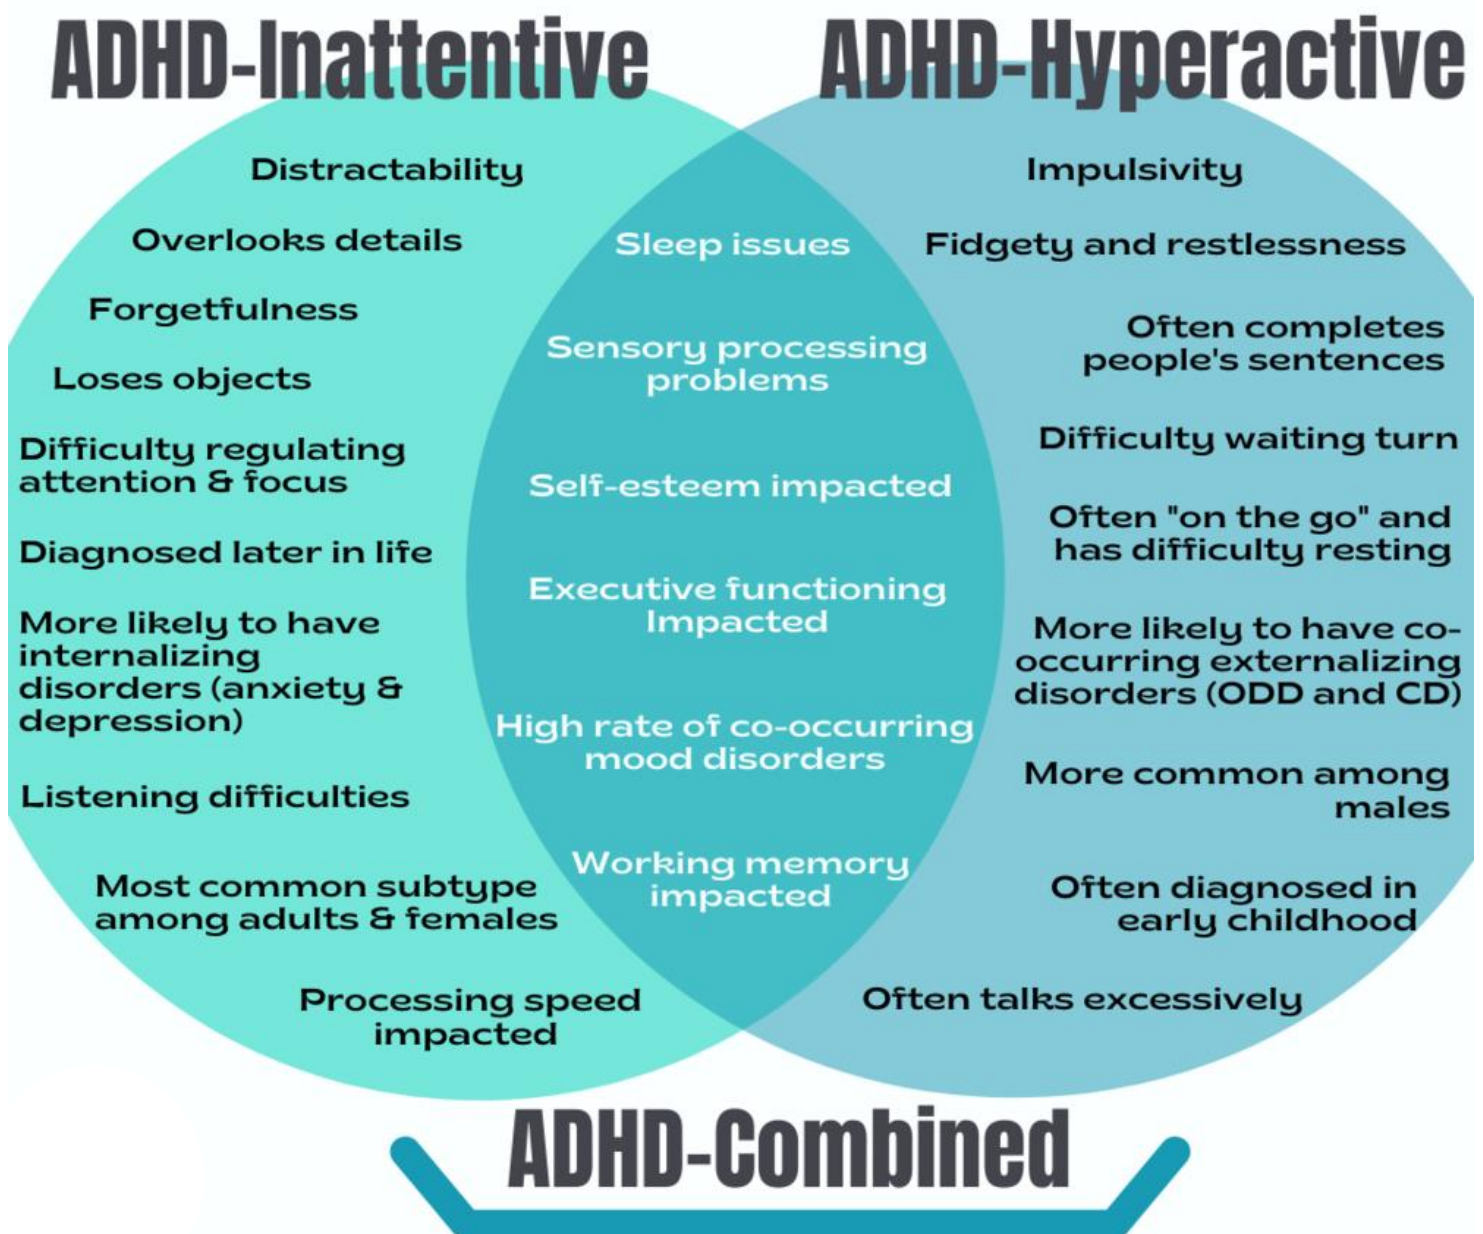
ADHD-Inattentive

ADHD-Hyperactive

Distractability

Overlooks details

Forgetfulness

Loses objects

Difficulty regulating attention & focus

Diagnosed later in life

More likely to have internalizing disorders (anxiety & depression)

Listening difficulties

Most common subtype among adults & females

Processing speed impacted

Sleep issues

Sensory processing problems

Self-esteem impacted

Executive functioning Impacted

High rate of co-occurring mood disorders

Working memory impacted

Impulsivity

Fidgety and restlessness

Often completes people's sentences

Difficulty waiting turn

Often "on the go" and has difficulty resting

More likely to have co-occurring externalizing disorders (ODD and CD)

More common among males

Often diagnosed in early childhood

Often talks excessively

ADHD-Combined